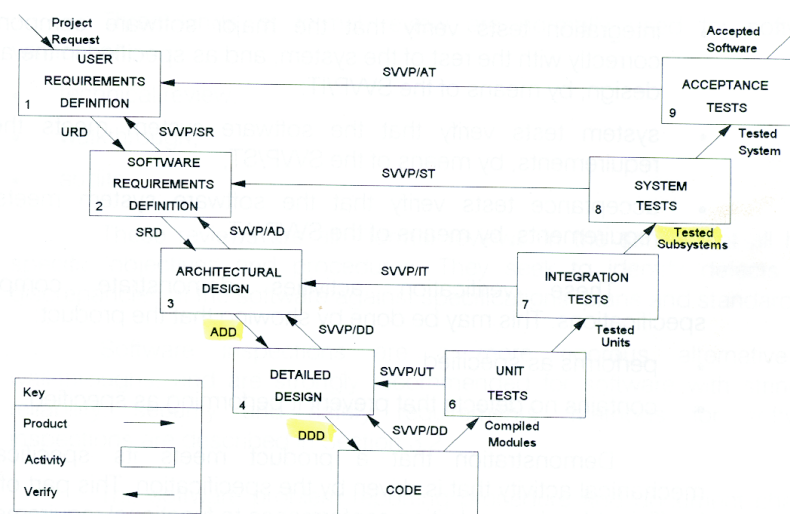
Project Request

USER REQUIREMENTS DEFINITION
1

URD

SVVP/SR

SOFTWARE REQUIREMENTS DEFINITION
2

SRD

SVVP/AD

ARCHITECTURAL DESIGN
3

ADD

SVVP/DD

DETAILED DESIGN
4

DDD

SVVP/DD

CODE

SVVP/UT

UNIT TESTS
6

Compiled Modules

Tested Units

INTEGRATION TESTS
7

SVVP/IT

Tested Subsystems

SYSTEM TESTS
8

SVVP/ST

Tested System

ACCEPTANCE TESTS
9

SVVP/AT

Accepted Software

Key

Product

Activity

Verify